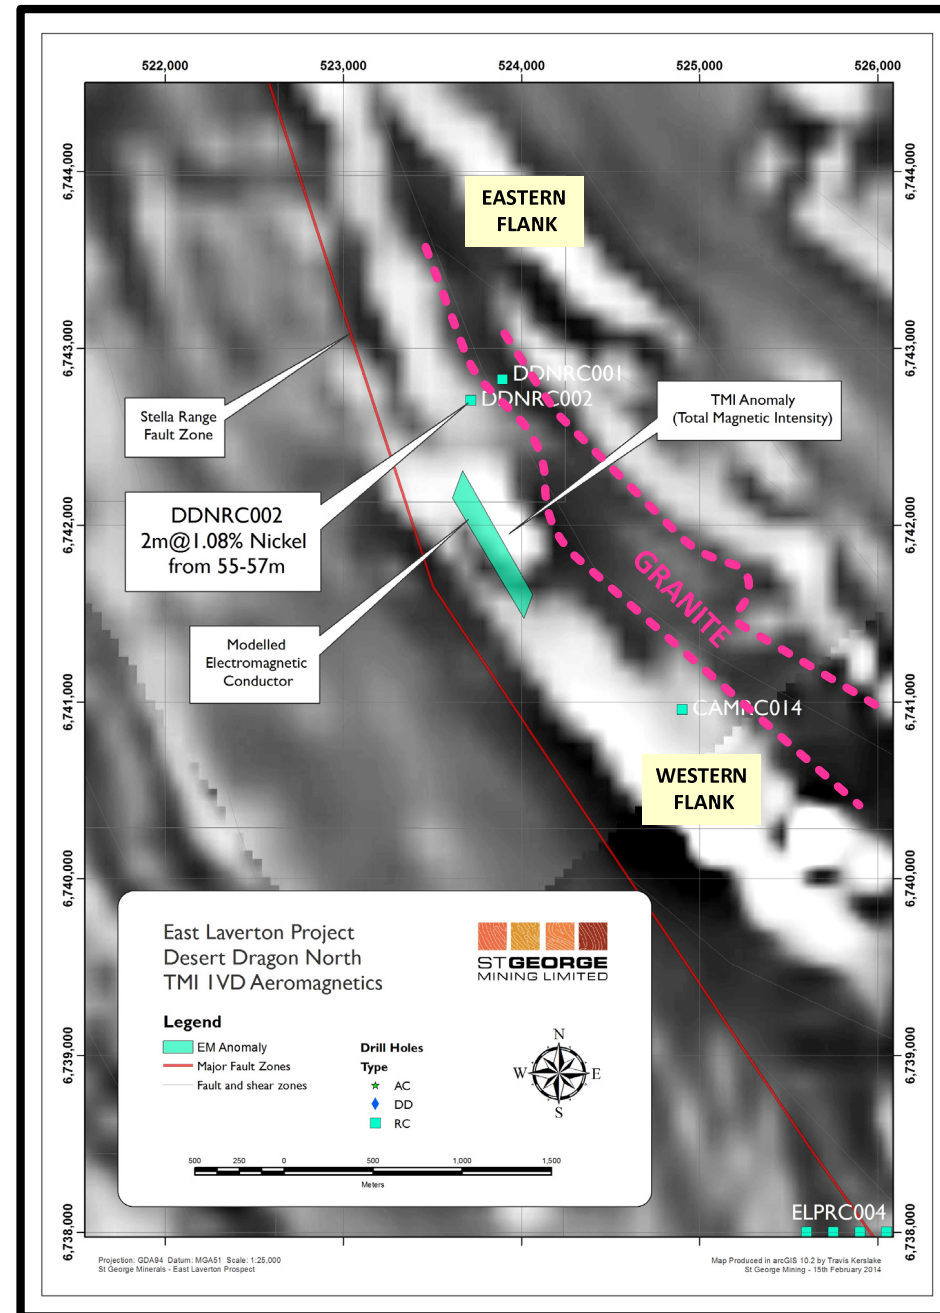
522,000
523,000
524,000
525,000
526,000

6,744,000
6,743,000
6,742,000
6,741,000
6,740,000
6,739,000
6,738,000

6,744,000
6,743,000
6,742,000
6,741,000
6,740,000
6,739,000
6,738,000

EASTERN FLANK

DDNRC001
DDNRC002

Stella Range Fault Zone

TMI Anomaly (Total Magnetic Intensity)

DDNRC002
2m@1.08% Nickel
from 55-57m

GRANITE

Modelled Electromagnetic Conductor

CAMRC014

WESTERN FLANK

East Laverton Project
Desert Dragon North
TMI 1VD Aeromagnetics

ST GEORGE
MINING LIMITED

Legend
EM Anomaly
Major Fault Zones
Fault and shear zones

Drill Holes
Type
AC
DD
RC

N
W
E
S

500 250 0 500 1,000 1,500
Meters

ELPRC004

Projection: GDA94 Datum: MGA51 Scale: 1:25,000
St George Minerals - East Laverton Prospect

Map Produced in arcGIS 10.2 by Travis Kerslake
St George Mining - 15th February 2014